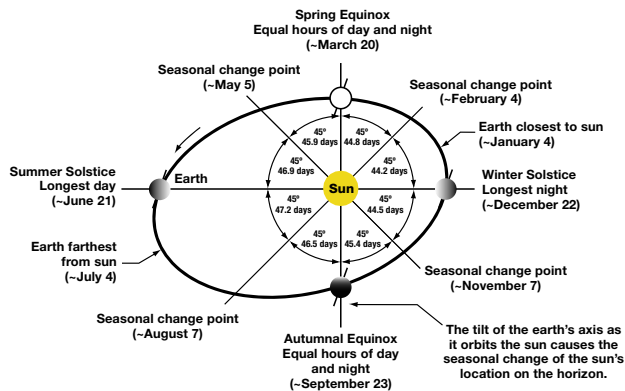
Spring Equinox
Equal hours of day and night
(~March 20)

Seasonal change point
(~May 5)

Seasonal change point
(~February 4)

Earth closest to sun
(~January 4)

45°
45.9 days

45°
44.8 days

45°
46.9 days

45°
44.2 days

Summer Solstice
Longest day
(~June 21)

Earth

Sun

Winter Solstice
Longest night
(~December 22)

45°
47.2 days

45°
44.5 days

45°
46.5 days

45°
45.4 days

Earth farthest from sun
(~July 4)

Seasonal change point
(~November 7)

Seasonal change point
(~August 7)

Autumnal Equinox
Equal hours of day and night
(~September 23)

The tilt of the earth's axis as it orbits the sun causes the seasonal change of the sun's location on the horizon.